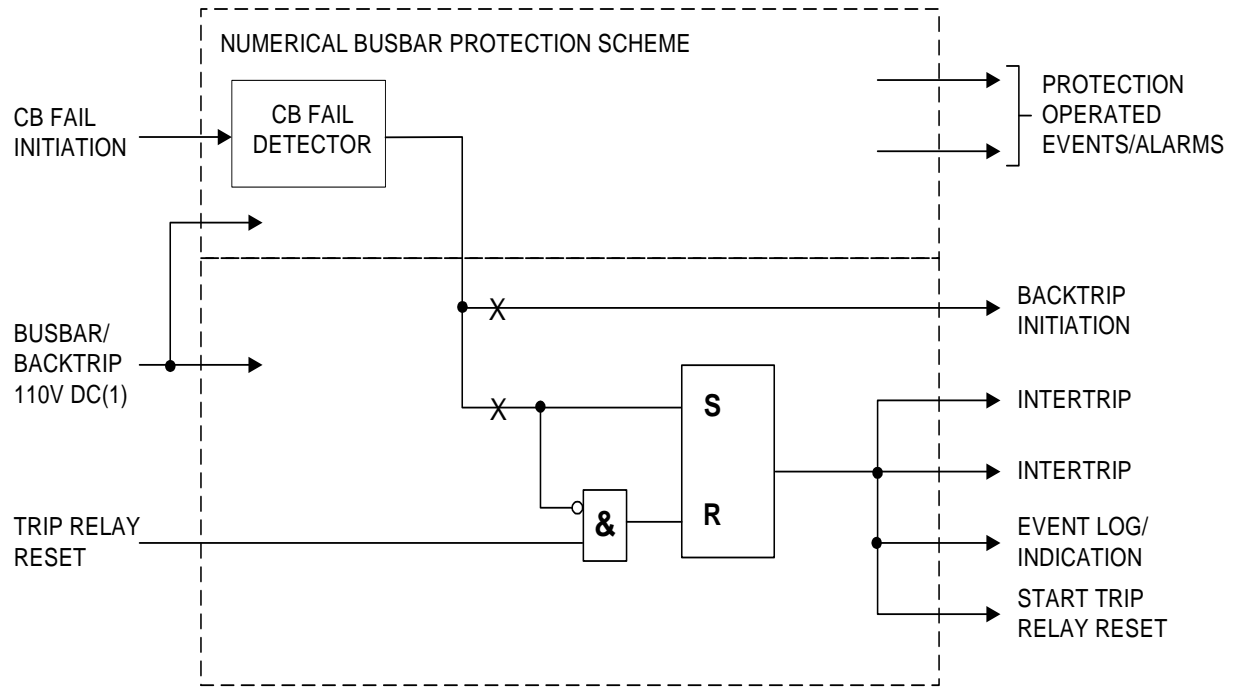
NUMERICAL BUSBAR PROTECTION SCHEME

CB FAIL INITIATION

CB FAIL DETECTOR

PROTECTION OPERATED EVENTS/ALARMS

BUSBAR/ BACKTRIP 110V DC(1)

X

BACKTRIP INITIATION

X

S

R

&

INTERTRIP

INTERTRIP

TRIP RELAY RESET

EVENT LOG/ INDICATION

START TRIP RELAY RESET